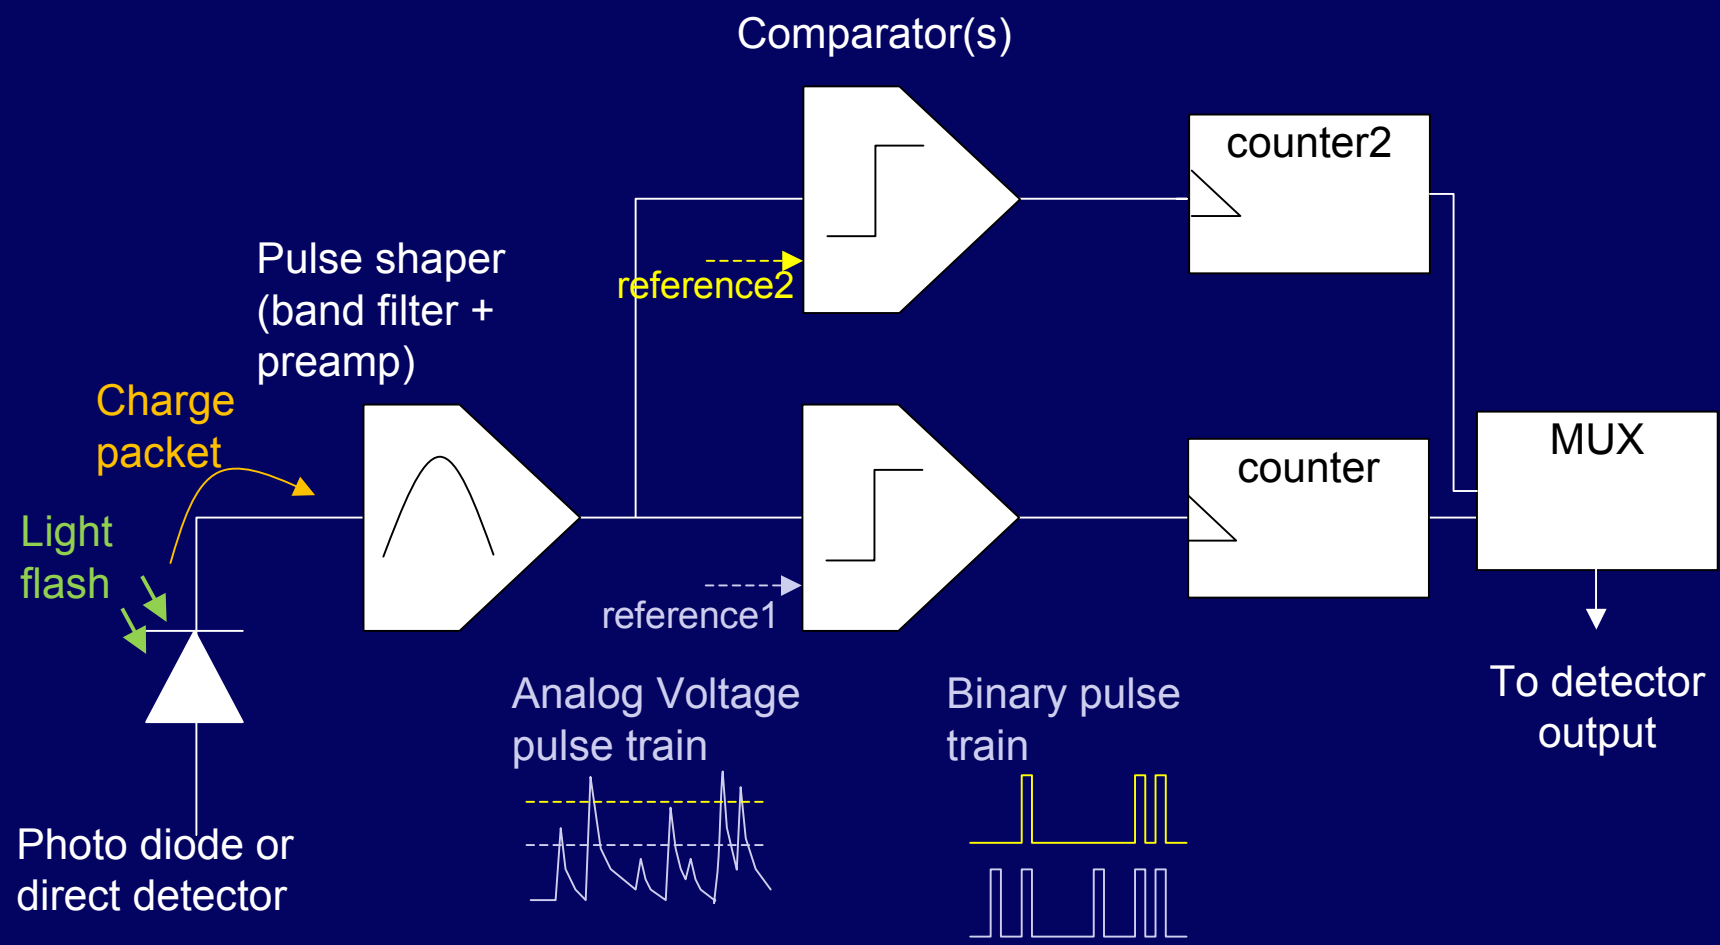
Comparator(s)

counter2

Pulse shaper (band filter + preamp)

reference2

Charge packet

MUX

counter

Light flash

reference1

To detector output

Analog Voltage pulse train

Binary pulse train

Photo diode or direct detector